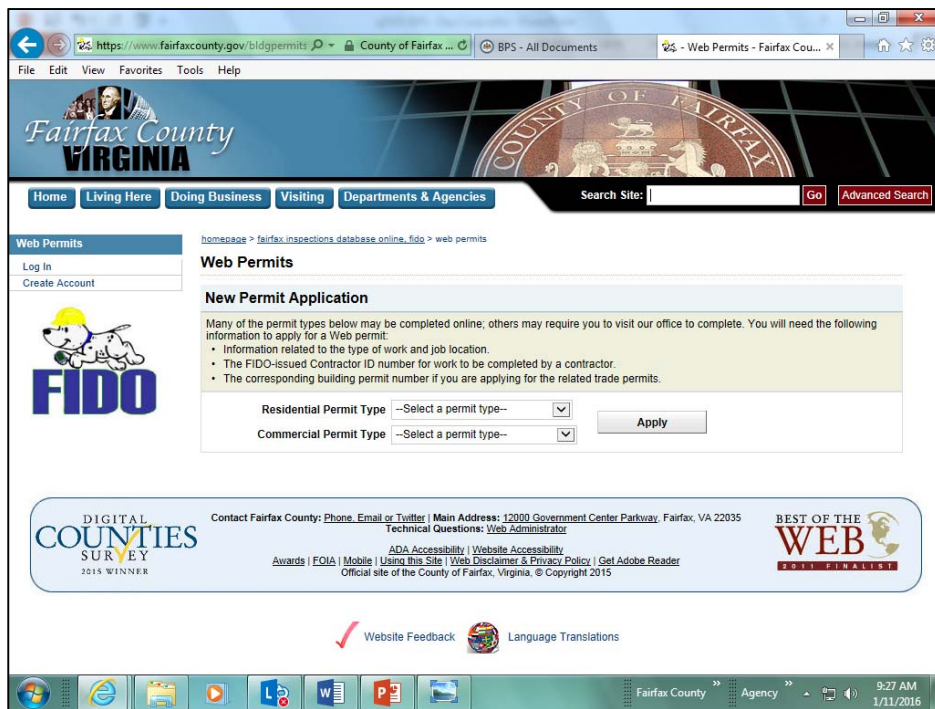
https://www.fairfaxcounty.gov/bldgpermits County of Fairfax ... BPS - All Documents - Web Permits - Fairfax Cou...

File Edit View Favorites Tools Help

Fairfax County VIRGINIA

COUNTY OF FAIRFAX

Home Living Here Doing Business Visiting Departments & Agencies

Search Site: Go Advanced Search

Web Permits
Log In
Create Account

FIDO

homepage > fairfax inspections database online, fido > web permits

Web Permits

New Permit Application

Many of the permit types below may be completed online; others may require you to visit our office to complete. You will need the following information to apply for a Web permit:
• Information related to the type of work and job location.
• The FIDO-issued Contractor ID number for work to be completed by a contractor.
• The corresponding building permit number if you are applying for the related trade permits.

Residential Permit Type --Select a permit type--
Commercial Permit Type --Select a permit type--
Apply

DIGITAL COUNTIES SURVEY 2015 WINNER

Contact Fairfax County: Phone, Email or Twitter | Main Address: 12000 Government Center Parkway, Fairfax, VA 22035
Technical Questions: Web Administrator

ADA Accessibility | Website Accessibility
Awards | FOIA | Mobile | Using this Site | Web Disclaimer & Privacy Policy | Get Adobe Reader
Official site of the County of Fairfax, Virginia, © Copyright 2015

BEST OF THE WEB 2011 FINALIST

Website Feedback Language Translations

Fairfax County Agency 9:27 AM 1/11/2016